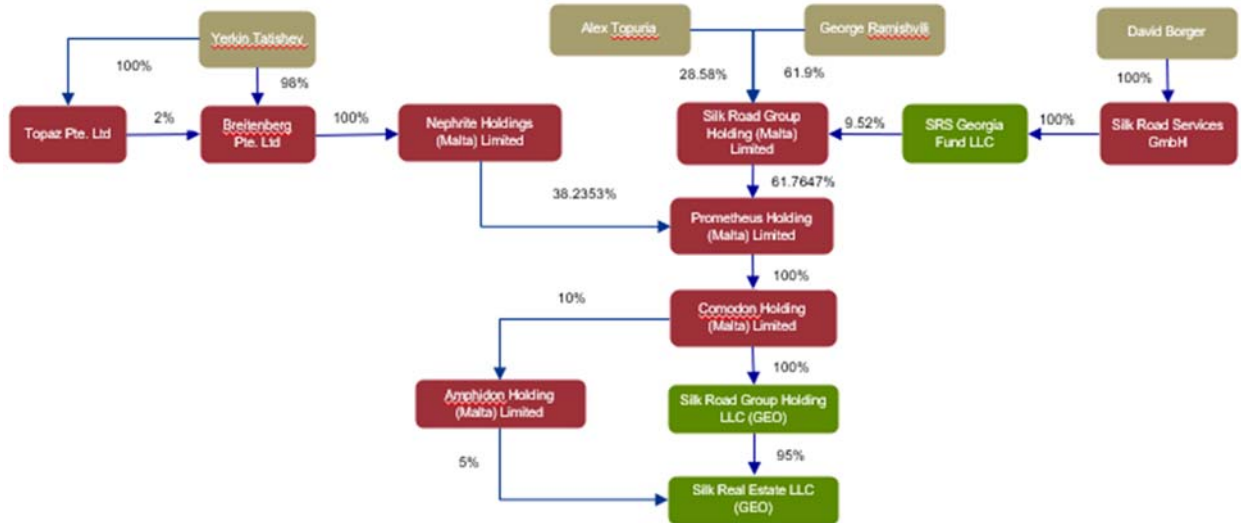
Yerkin Tatishev

100%

98%

Topaz Pte. Ltd

2%

Breitenberg Pte. Ltd

100%

Nephrite Holdings (Malta) Limited

Alex Topuria

George Ramishvili

David Borger

28.58%

61.9%

100%

Silk Road Group Holding (Malta) Limited

9.52%

SRS Georgia Fund LLC

100%

Silk Road Services GmbH

61.7647%

38.2353%

Prometheus Holding (Malta) Limited

100%

10%

Comodon Holding (Malta) Limited

100%

Amphidon Holding (Malta) Limited

Silk Road Group Holding LLC (GEO)

5%

95%

Silk Real Estate LLC (GEO)